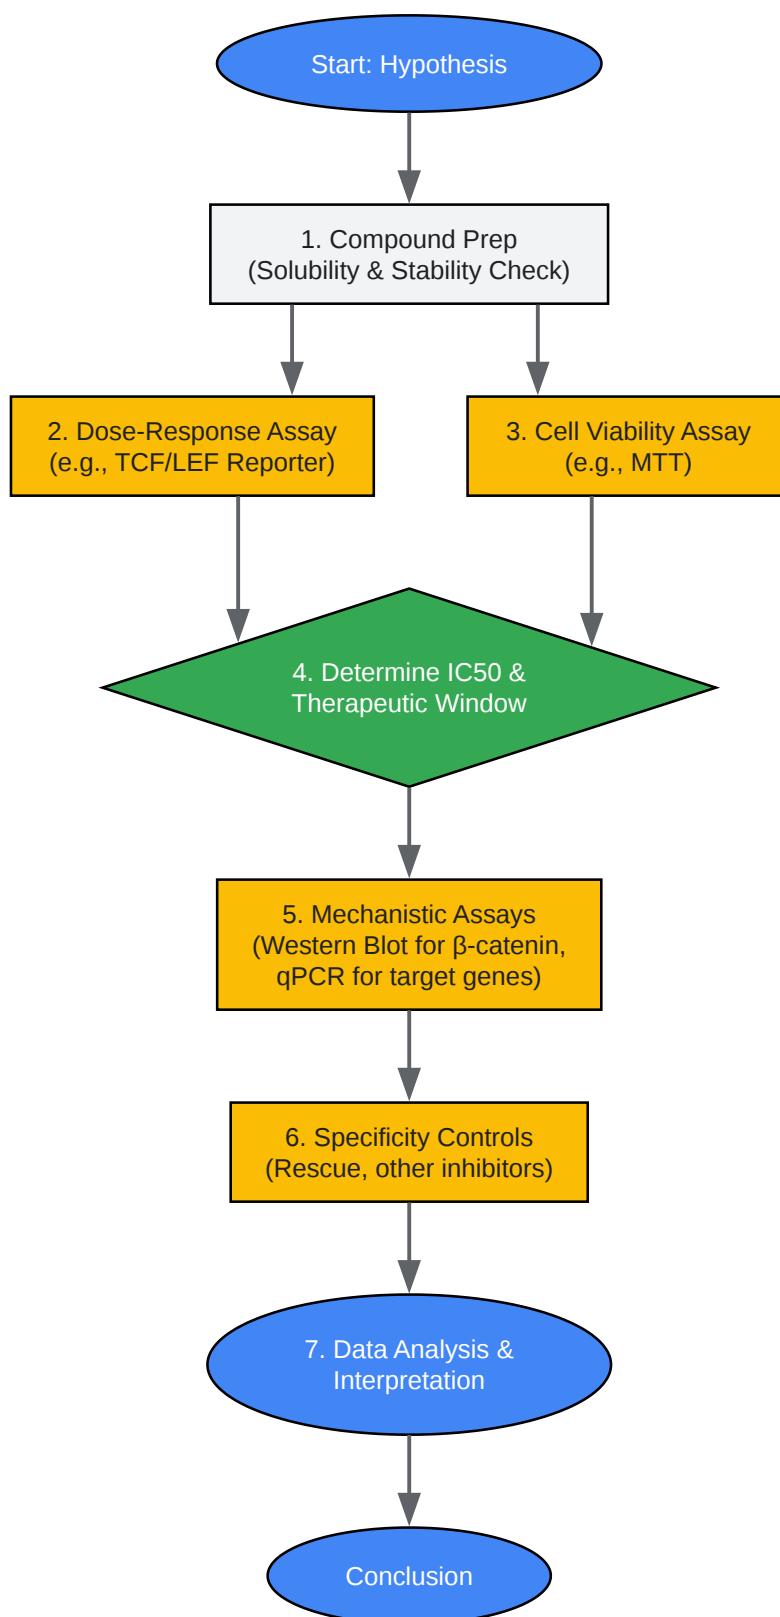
Start: Hypothesis

1. Compound Prep
(Solubility & Stability Check)

2. Dose-Response Assay
(e.g., TCF/LEF Reporter)

3. Cell Viability Assay
(e.g., MTT)

4. Determine IC50 &
Therapeutic Window

5. Mechanistic Assays
(Western Blot for β-catenin,
qPCR for target genes)

6. Specificity Controls
(Rescue, other inhibitors)

7. Data Analysis &
Interpretation

Conclusion